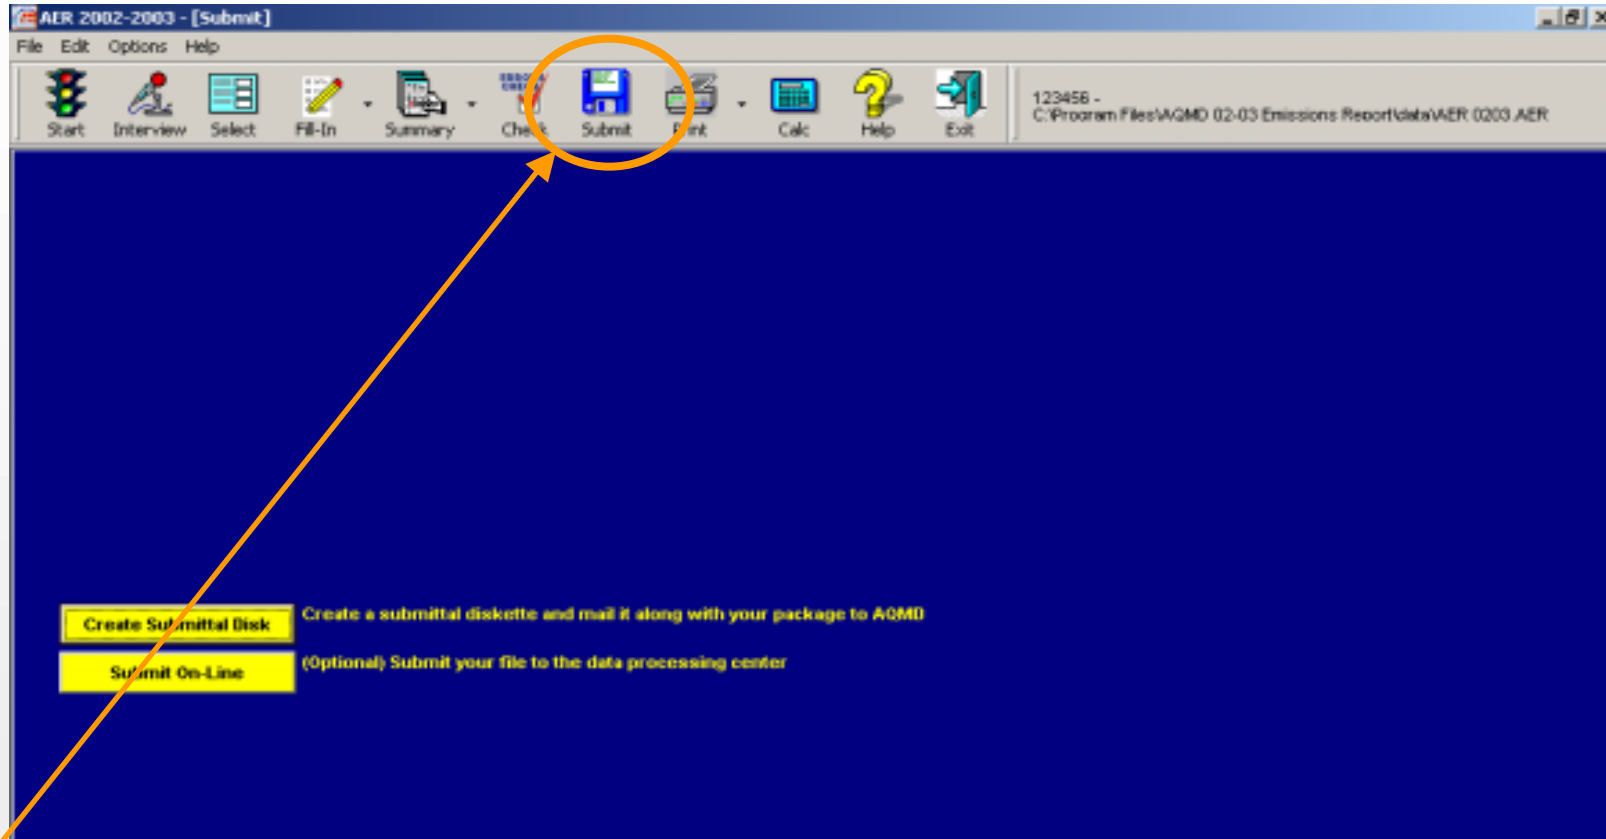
AER 2002-2003 - [Submit]

File Edit Options Help

Start Interview Select Fill-In Summary Check Submit Print Calc Help Exit

123456 -
C:\Program Files\AQMD 02-03 Emissions Report\data\AER 0203.AER

Create Submittal Disk
Create a submittal diskette and mail it along with your package to AQMD

Submit On-Line
(Optional) Submit your file to the data processing center